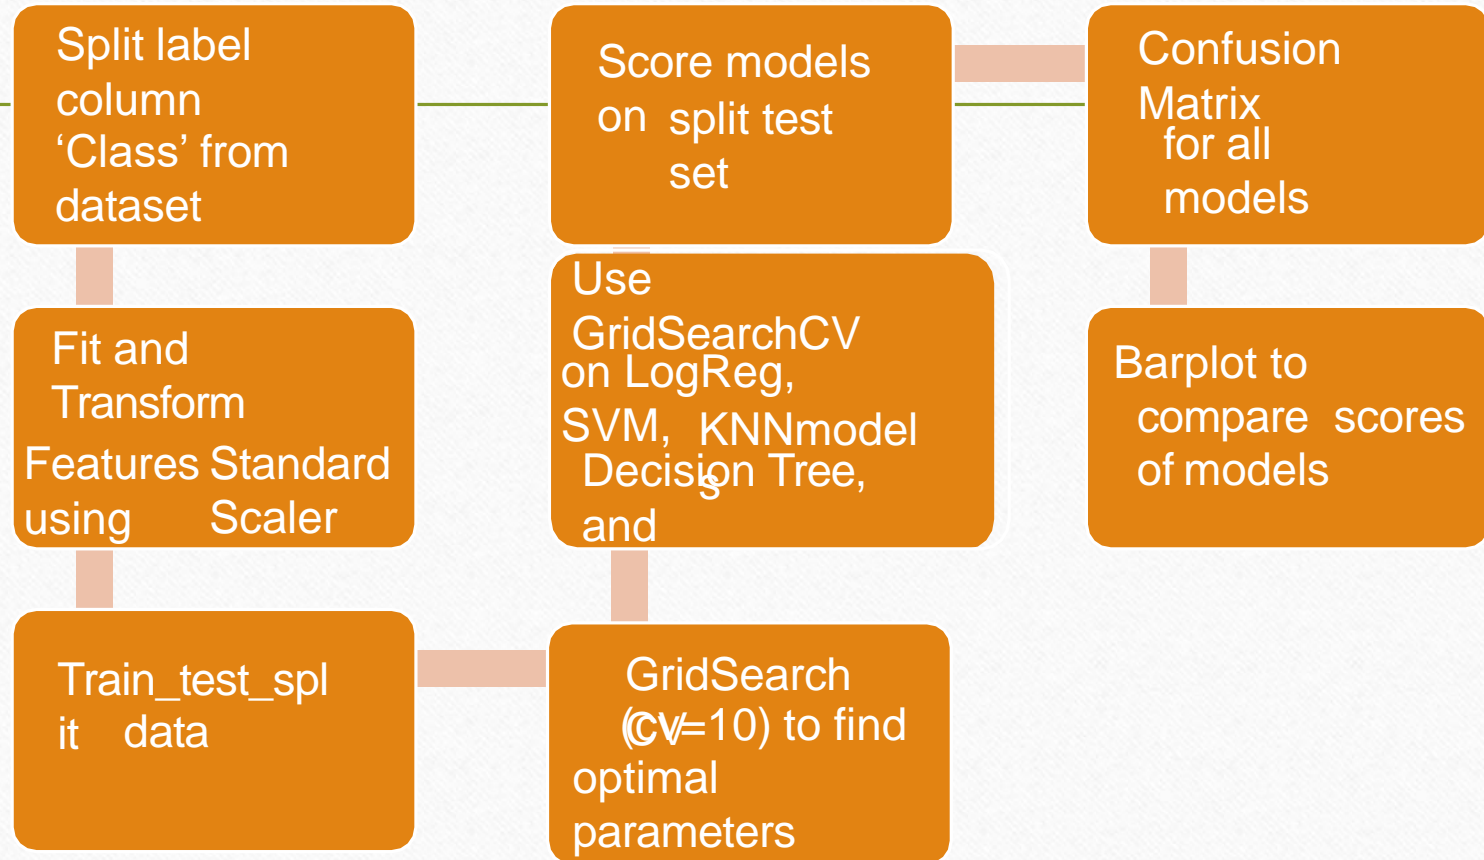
Split label column 'Class' from dataset

Fit and Transform Features Standard using Scaler

Train_test_split data

Score models on split test set

Use GridSearchCV on LogReg, SVM, KNNmodels Decision Tree, and

GridSearch (cv=10) to find optimal parameters

Confusion Matrix for all models

Barplot to compare scores of models